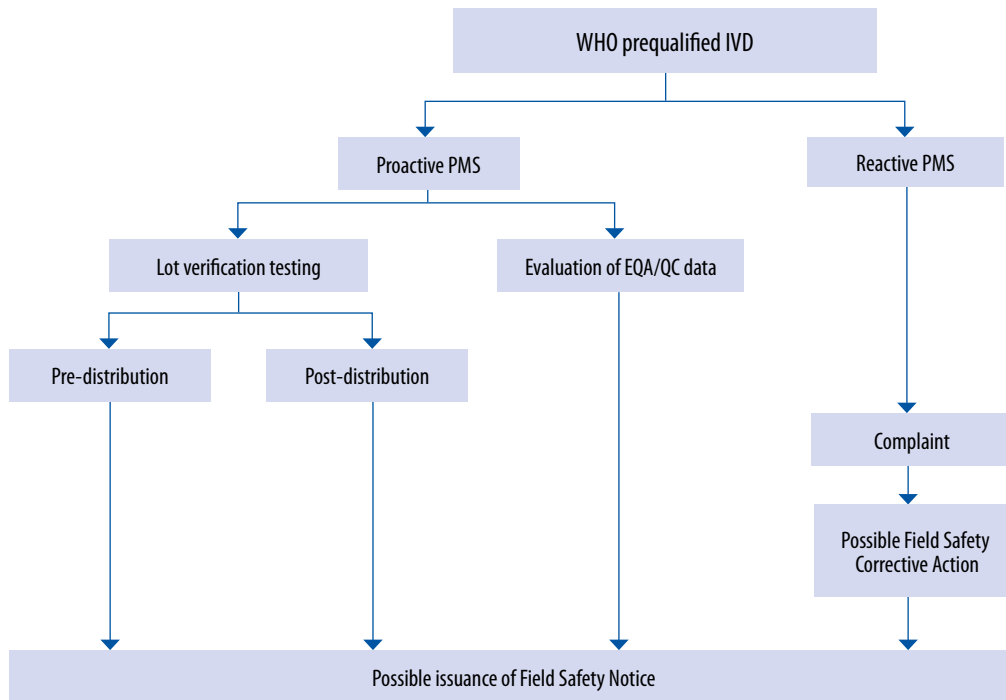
WHO prequalified IVD

Proactive PMS

Reactive PMS

Lot verification testing

Evaluation of EQA/QC data

Pre-distribution

Post-distribution

Complaint

Possible Field Safety Corrective Action

Possible issuance of Field Safety Notice